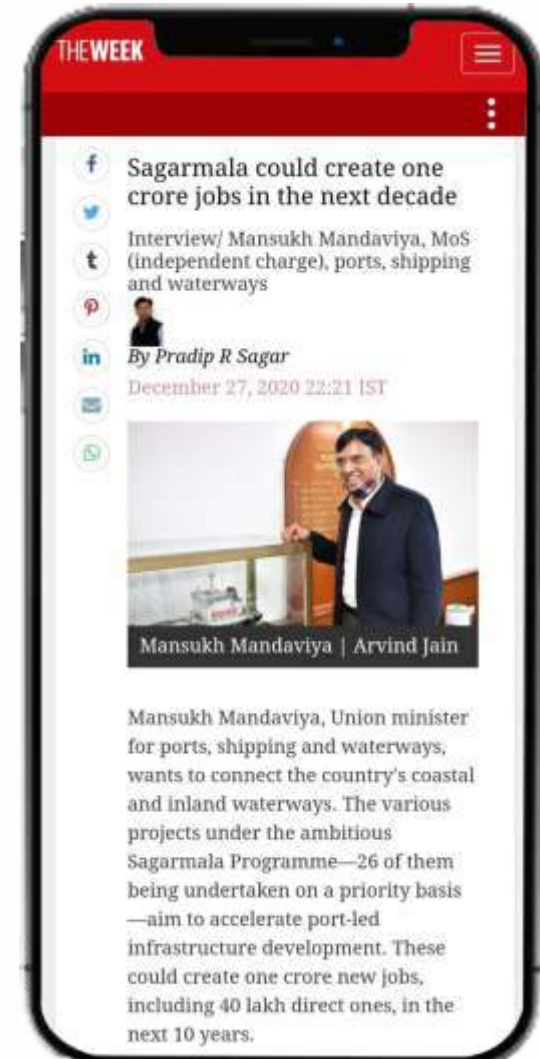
THEWEEK

Sagarmala could create one crore jobs in the next decade

Interview/ Mansukh Mandaviya, MoS (independent charge), ports, shipping and waterways

By Pradip R Sagar

December 27, 2020 22:21 IST

Mansukh Mandaviya | Arvind Jain

Mansukh Mandaviya, Union minister for ports, shipping and waterways, wants to connect the country's coastal and inland waterways. The various projects under the ambitious Sagarmala Programme—26 of them being undertaken on a priority basis—aim to accelerate port-led infrastructure development. These could create one crore new jobs, including 40 lakh direct ones, in the next 10 years.